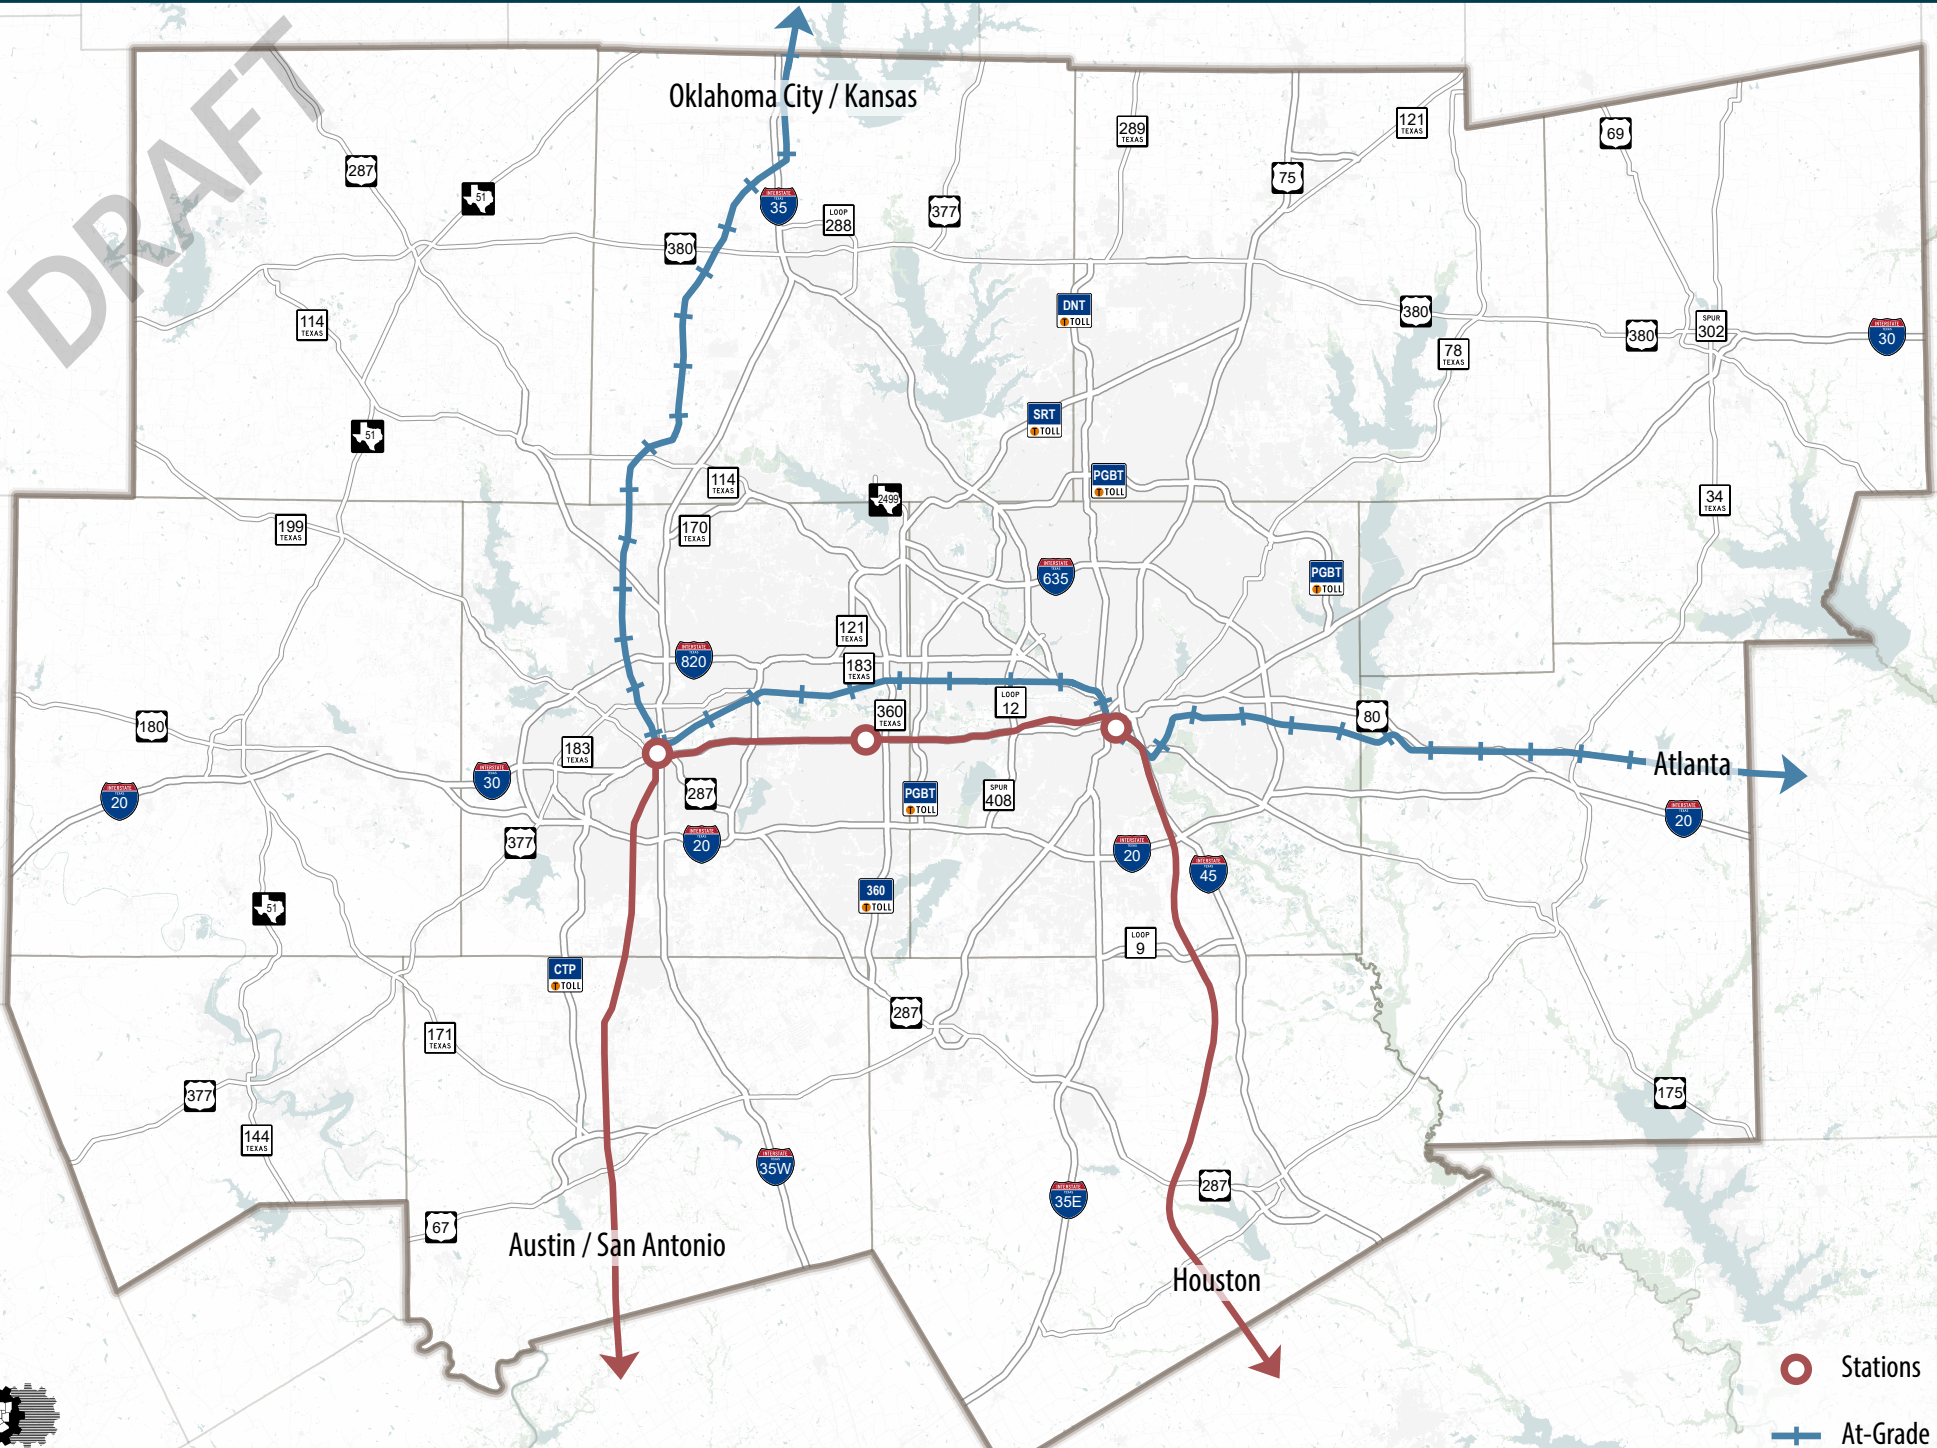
DRAFT

Oklahoma City / Kansas

287
51
114 TEXAS
51
199 TEXAS
180
20
30
183 TEXAS
377
51
171 TEXAS
377
144 TEXAS
67
CTP TOLL
35
LOOP 288
380
377
114 TEXAS
170 TEXAS
2499
820
121 TEXAS
183 TEXAS
360 TEXAS
287
20
PGBT TOLL
360 TOLL
35W
289 TEXAS
75
121 TEXAS
DNT TOLL
SRT TOLL
PGBT TOLL
635
LOOP 12
SPUR 408
20
45
LOOP 9
287
35E
287
380
78 TEXAS
PGBT TOLL
80
69
380
SPUR 302
30
34 TEXAS
20
175

Atlanta
Austin / San Antonio
Houston

Stations
At-Grade